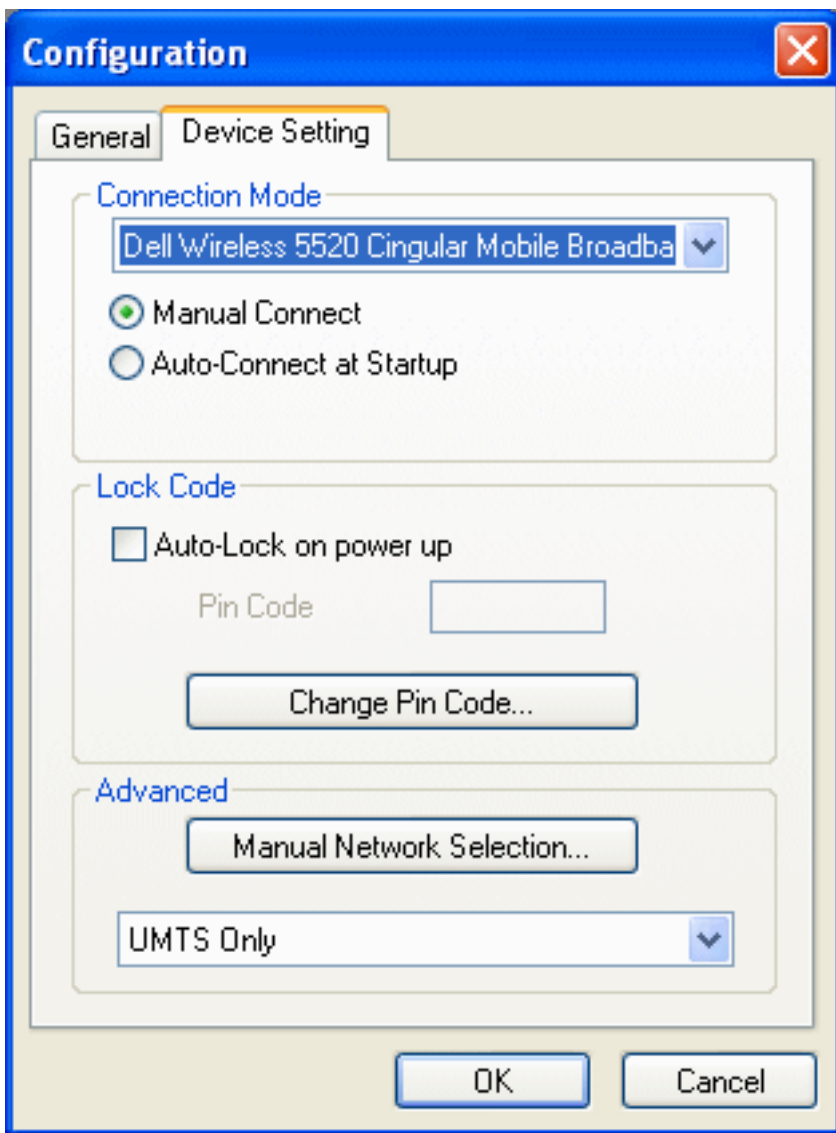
Configuration

General
Device Setting

Connection Mode
Dell Wireless 5520 Cingular Mobile Broadba
Manual Connect
Auto-Connect at Startup

Lock Code
Auto-Lock on power up
Pin Code
Change Pin Code...

Advanced
Manual Network Selection...
UMTS Only

OK
Cancel